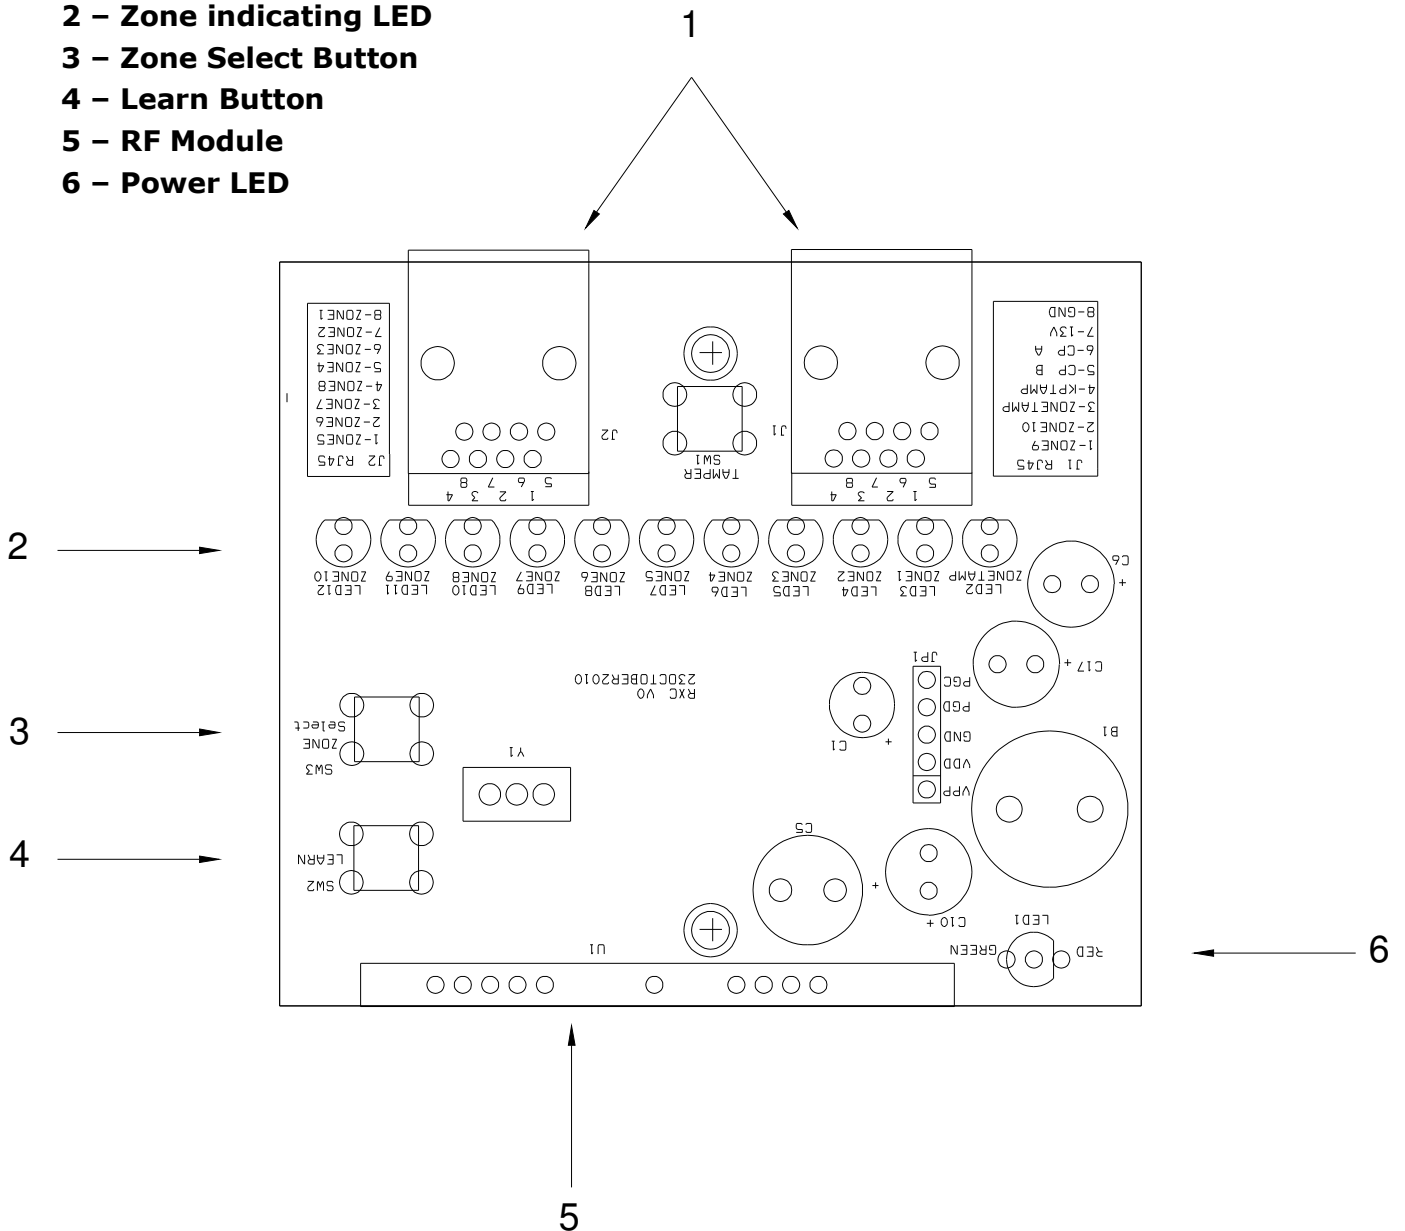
2 – Zone indicating LED
3 – Zone Select Button
4 – Learn Button
5 – RF Module
6 – Power LED

1

8-ZONE1
7-ZONE2
6-ZONE3
5-ZONE4
4-ZONE8
3-ZONE7
2-ZONE6
1-ZONE5
J2 RJ45

J2
8 7 6 5
4 3 2 1

SW1
TAMPER

J1
8 7 6 5
4 3 2 1

8-GND
7-13V
6-CP A
5-CP B
4-KPTAMP
3-ZONETAMP
2-ZONE10
1-ZONE9
J1 RJ45

2

LED12 ZONE10
LED11 ZONE9
LED10 ZONE8
LED9 ZONE7
LED8 ZONE6
LED7 ZONE5
LED6 ZONE4
LED5 ZONE3
LED4 ZONE2
LED3 ZONE1
LED2 ZONETAMP
C6 +

RXC V0
23OCTOBER2010

JP1
PGC
PGD
GND
VDD
VPP
C17 +
C1 +
B1

3
SW3
ZONE
Select

Y1

4
SW2
LEARN

C5
+
C10 +
LED1
GREEN
RED

6

U1

5